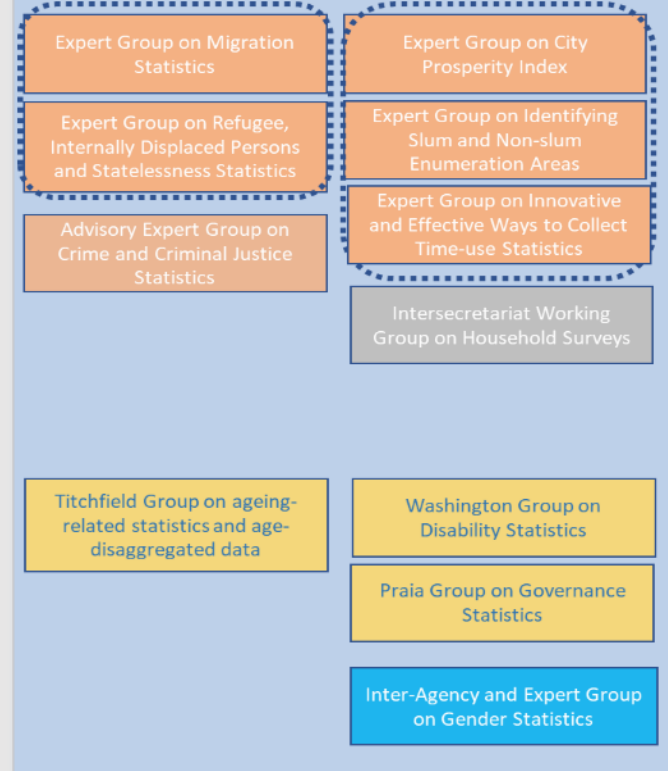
Expert Group on Migration Statistics

Expert Group on Refugee, Internally Displaced Persons and Statelessness Statistics

Advisory Expert Group on Crime and Criminal Justice Statistics

Expert Group on City Prosperity Index

Expert Group on Identifying Slum and Non-slum Enumeration Areas

Expert Group on Innovative and Effective Ways to Collect Time-use Statistics

Intersecretariat Working Group on Household Surveys

Titchfield Group on ageing-related statistics and age-disaggregated data

Washington Group on Disability Statistics

Praia Group on Governance Statistics

Inter-Agency and Expert Group on Gender Statistics